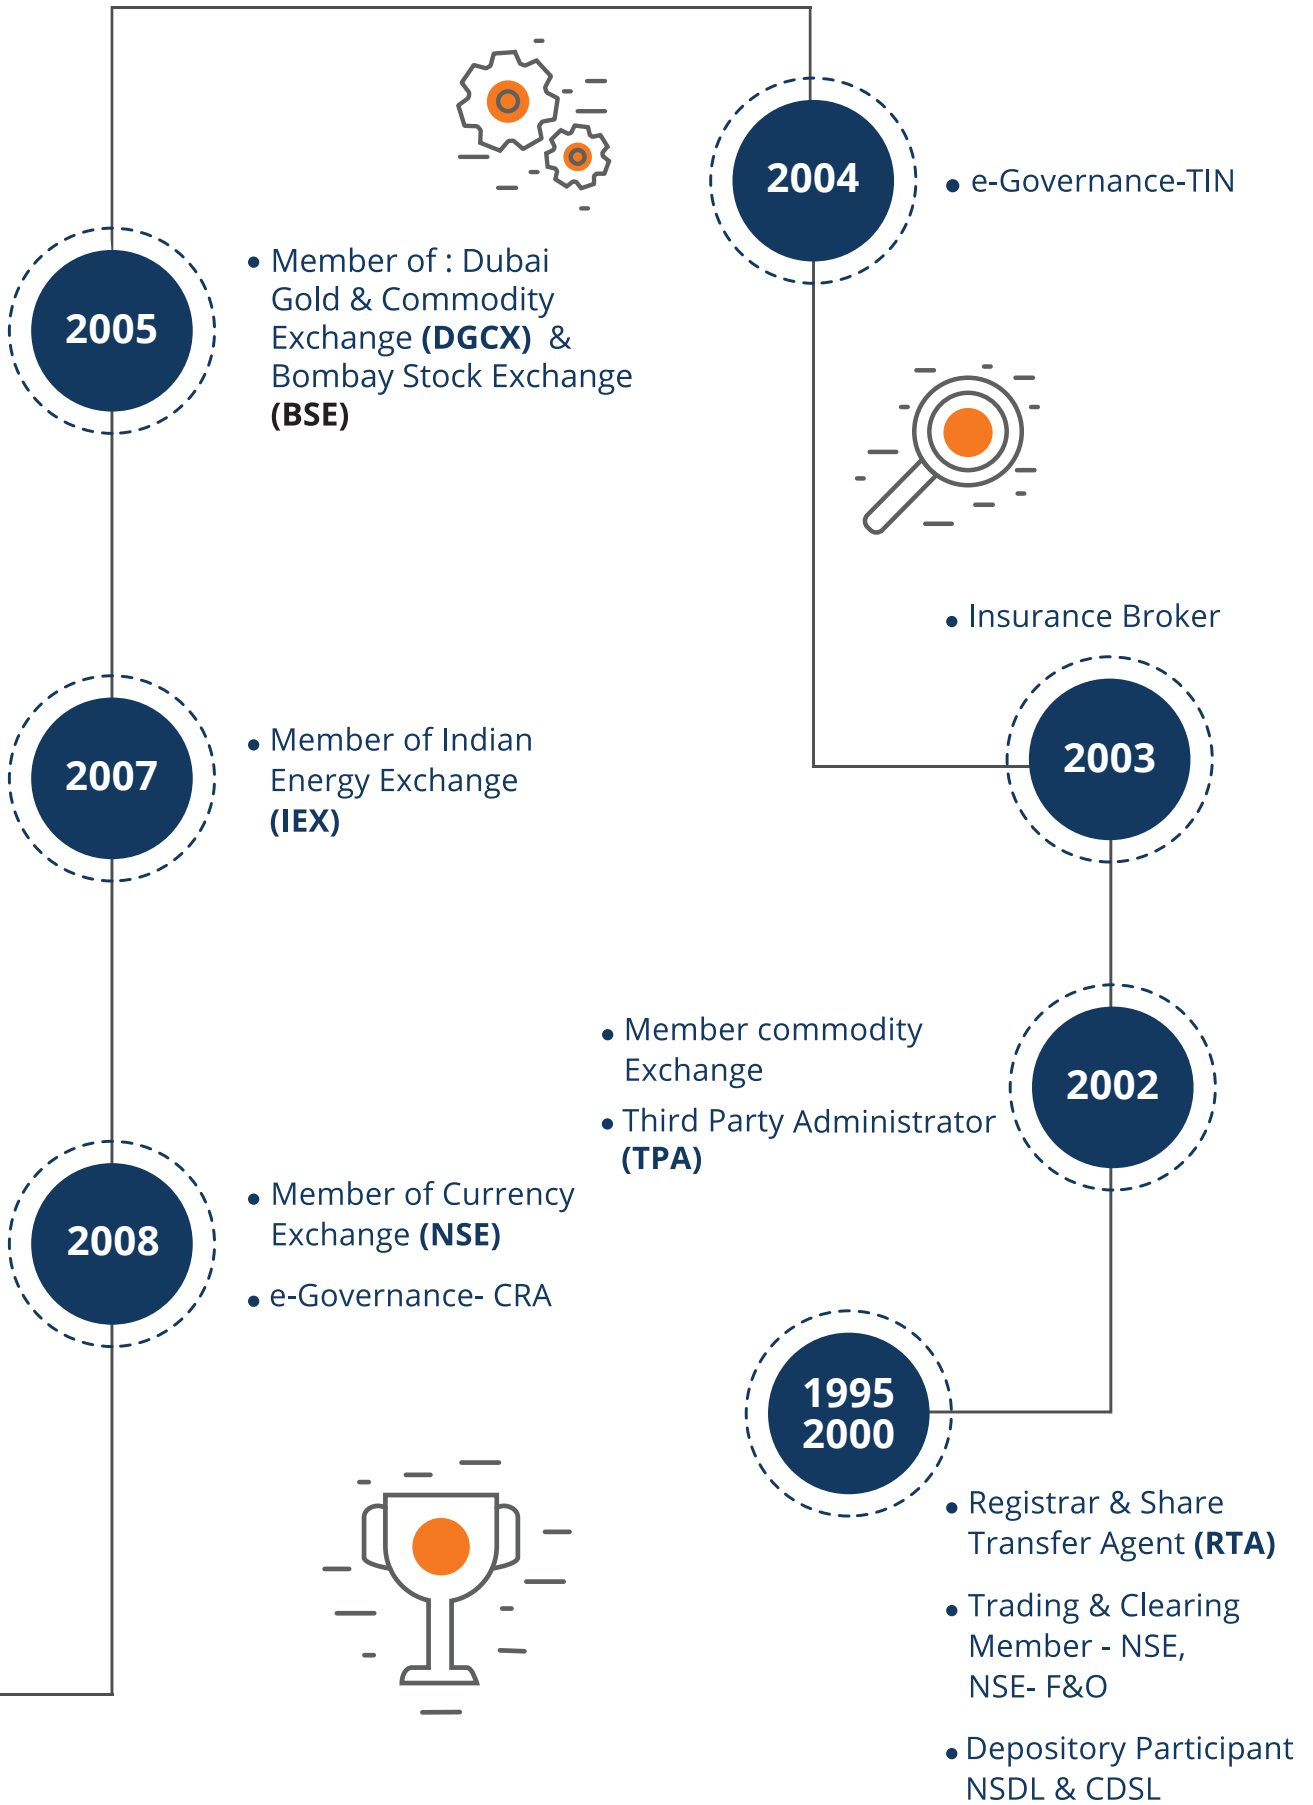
2004

• e-Governance-TIN

2005

• Member of : Dubai Gold & Commodity Exchange **(DGCX)** & Bombay Stock Exchange **(BSE)**

• Insurance Broker

2003

2007

• Member of Indian Energy Exchange **(IEX)**

• Member commodity Exchange

• Third Party Administrator **(TPA)**

2002

2008

• Member of Currency Exchange **(NSE)**

• e-Governance- CRA

1995
2000

• Registrar & Share Transfer Agent **(RTA)**

• Trading & Clearing Member - NSE, NSE- F&O

• Depository Participant NSDL & CDSL